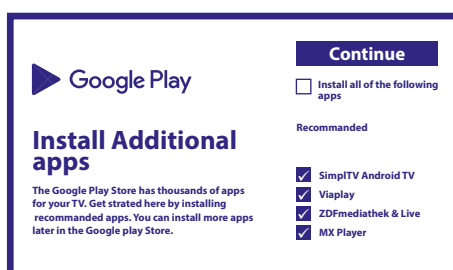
Google Play

Install Additional apps

The Google Play Store has thousands of apps for your TV. Get strated here by installing recommanded apps. You can install more apps later in the Google play Store.

Continue

Install all of the following apps

Recommanded

SimplTV Android TV
Viaplay
ZDFmediathek & Live
MX Player